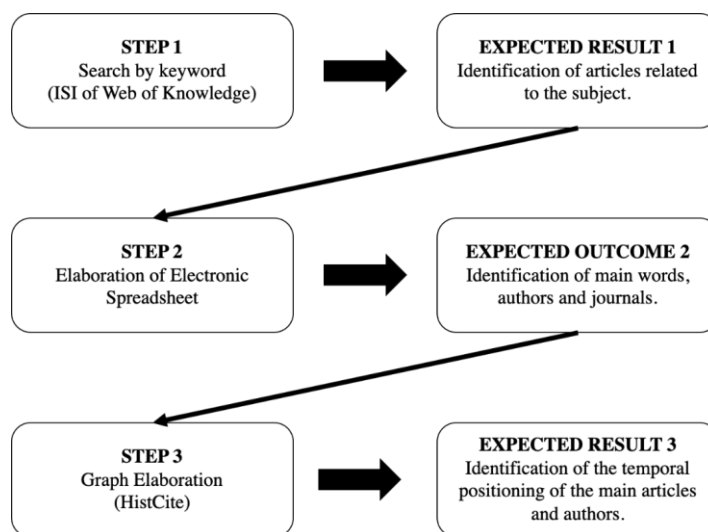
STEP 1
Search by keyword
(ISI of Web of Knowledge)

EXPECTED RESULT 1
Identification of articles related to the subject.

STEP 2
Elaboration of Electronic Spreadsheet

EXPECTED OUTCOME 2
Identification of main words, authors and journals.

STEP 3
Graph Elaboration
(HistCite)

EXPECTED RESULT 3
Identification of the temporal positioning of the main articles and authors.